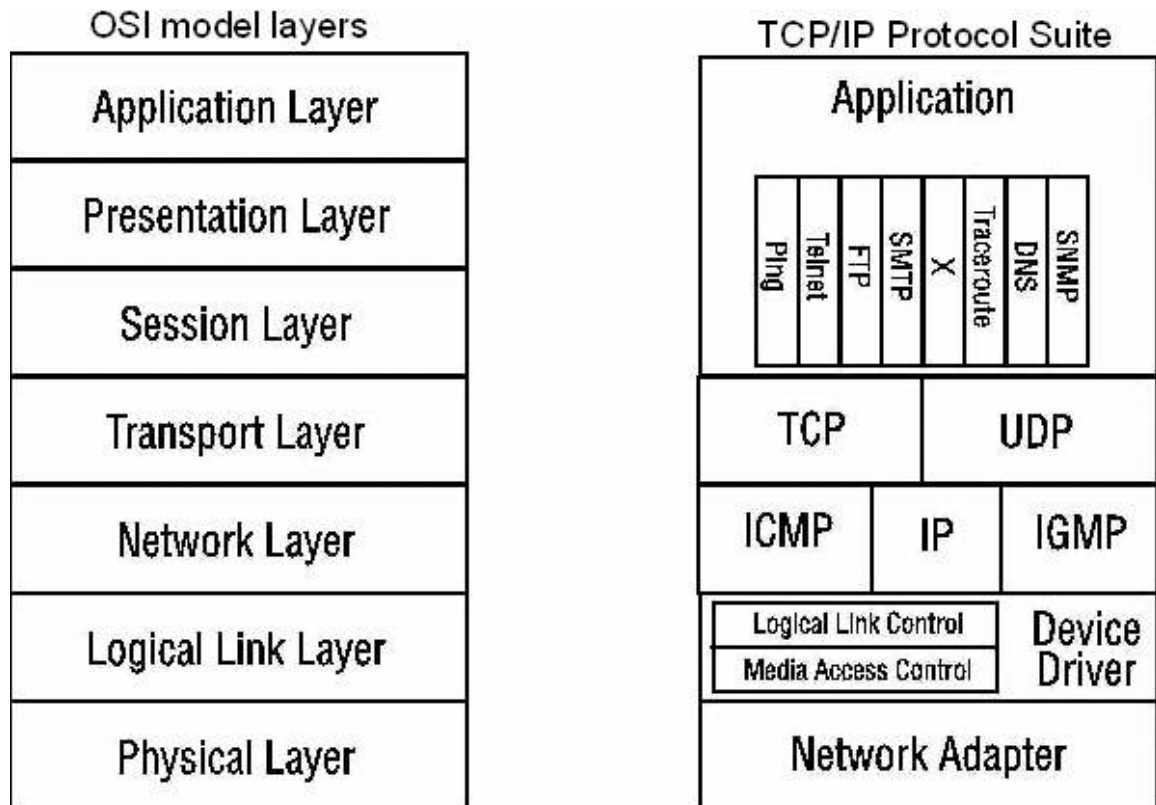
OSI model layers

Application Layer

Presentation Layer

Session Layer

Transport Layer

Network Layer

Logical Link Layer

Physical Layer

TCP/IP Protocol Suite

Application

Ping
Telnet
FTP
SMTP
X
Traceroute
DNS
SNMP

TCP
UDP

ICMP
IP
IGMP

Logical Link Control
Media Access Control
Device Driver

Network Adapter